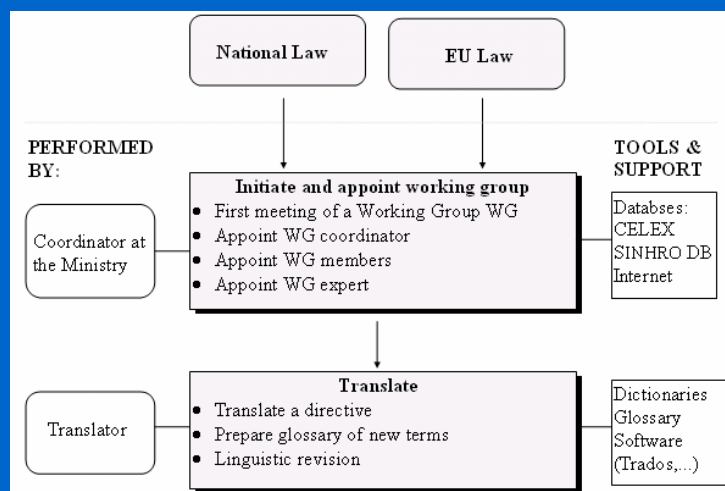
National Law

EU Law

PERFORMED BY:

TOOLS & SUPPORT

Initiate and appoint working group
- First meeting of a Working Group WG
- Appoint WG coordinator
- Appoint WG members
- Appoint WG expert

Coordinator at the Ministry

Databses: CELEX SINHRO DB Internet

Translate
- Translate a directive
- Prepare glossary of new terms
- Linguistic revision

Translator

Dictionaries Glossary Software (Trados,...)